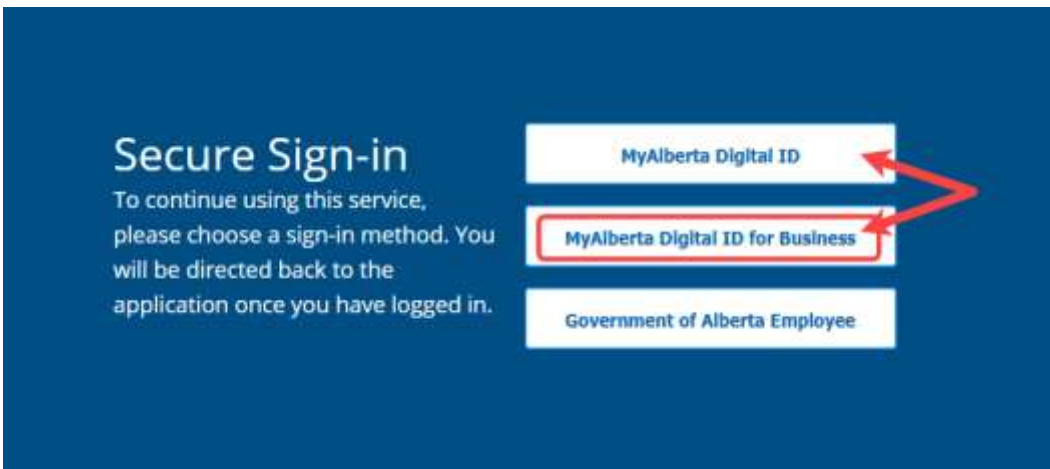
Secure Sign-in

To continue using this service, please choose a sign-in method. You will be directed back to the application once you have logged in.

MyAlberta Digital ID

MyAlberta Digital ID for Business

Government of Alberta Employee